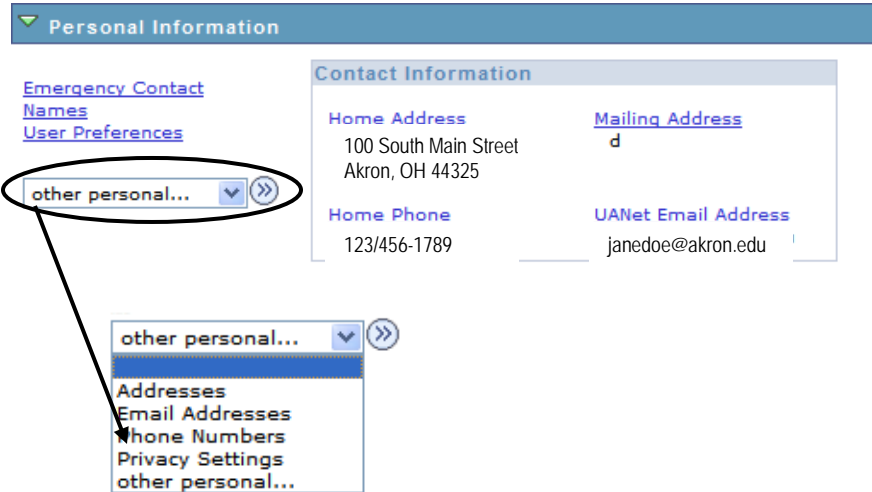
Personal Information

Emergency Contact
Names
User Preferences

other personal...

Contact Information

Home Address
100 South Main Street
Akron, OH 44325

Mailing Address
d

Home Phone
123/456-1789

UANet Email Address
janedoe@akron.edu

other personal...

Addresses
Email Addresses
Phone Numbers
Privacy Settings
other personal...